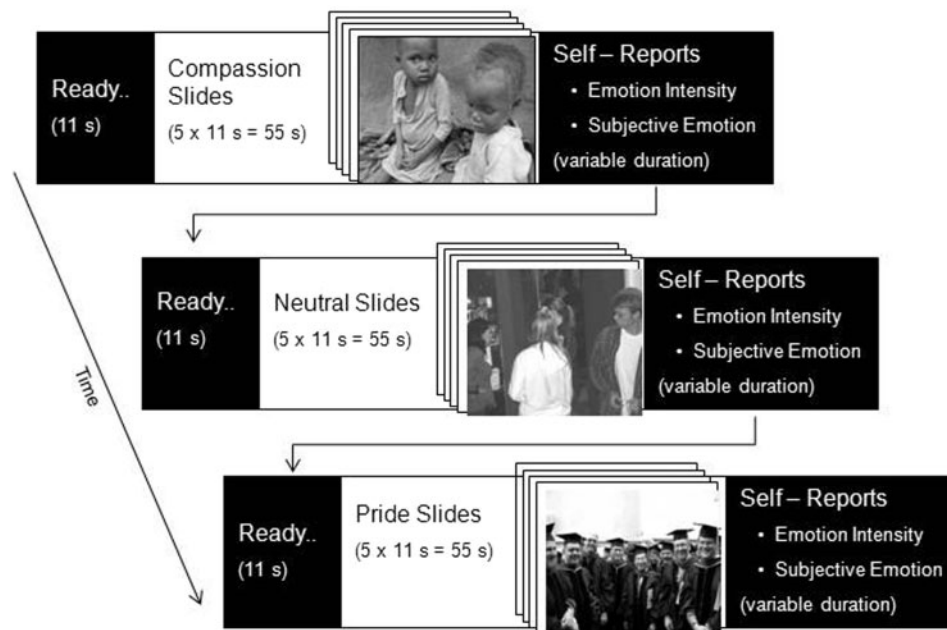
Ready..
(11 s)

Compassion Slides
(5 x 11 s = 55 s)

Self – Reports
• Emotion Intensity
• Subjective Emotion
(variable duration)

Ready..
(11 s)

Neutral Slides
(5 x 11 s = 55 s)

Self – Reports
• Emotion Intensity
• Subjective Emotion
(variable duration)

Time

Ready..
(11 s)

Pride Slides
(5 x 11 s = 55 s)

Self – Reports
• Emotion Intensity
• Subjective Emotion
(variable duration)